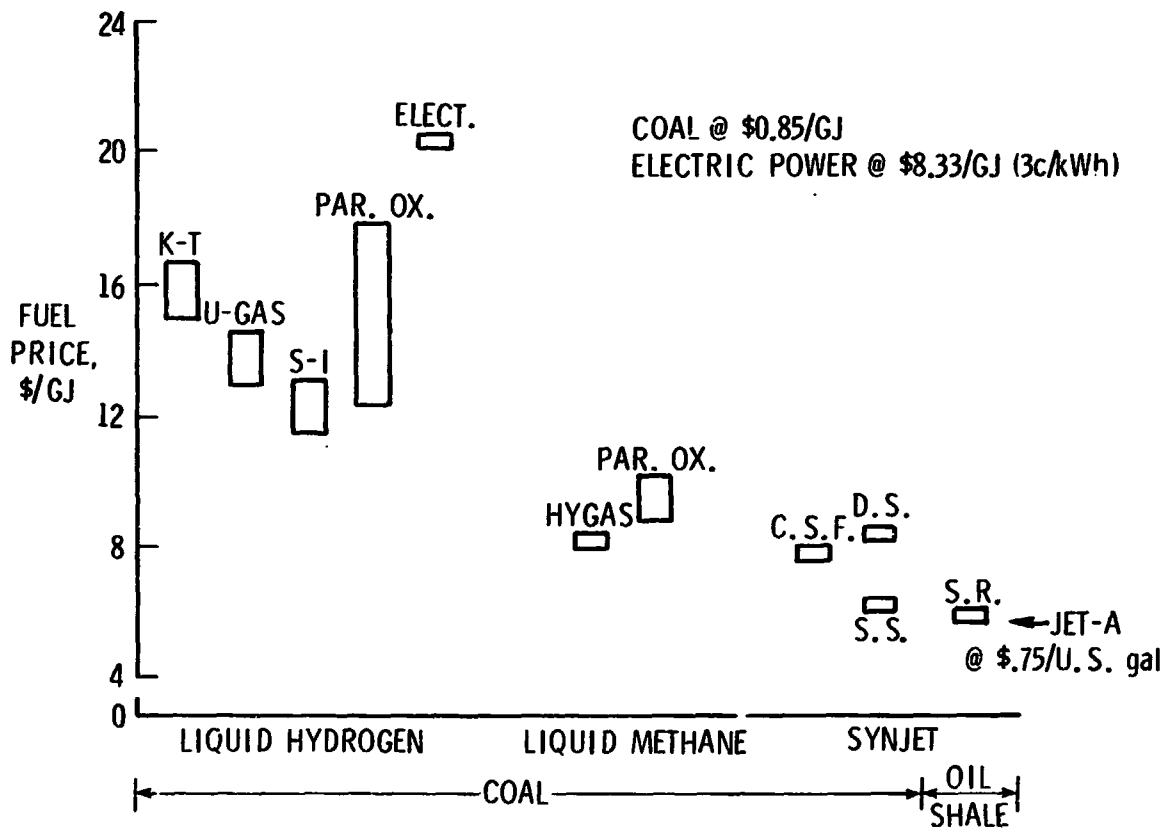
24
20
16
12
8
4
0

FUEL PRICE, \$/GJ

COAL @ \$0.85/GJ
ELECTRIC POWER @ \$8.33/GJ (3c/kWh)

ELECT.
PAR. OX.
K-T
U-GAS
S-I
PAR. OX.
HYGAS
C.S.F.
D.S.
S.S.
S.R.
JET-A @ \$.75/U.S. gal

LIQUID HYDROGEN
LIQUID METHANE
SYNJET
COAL
OIL SHALE